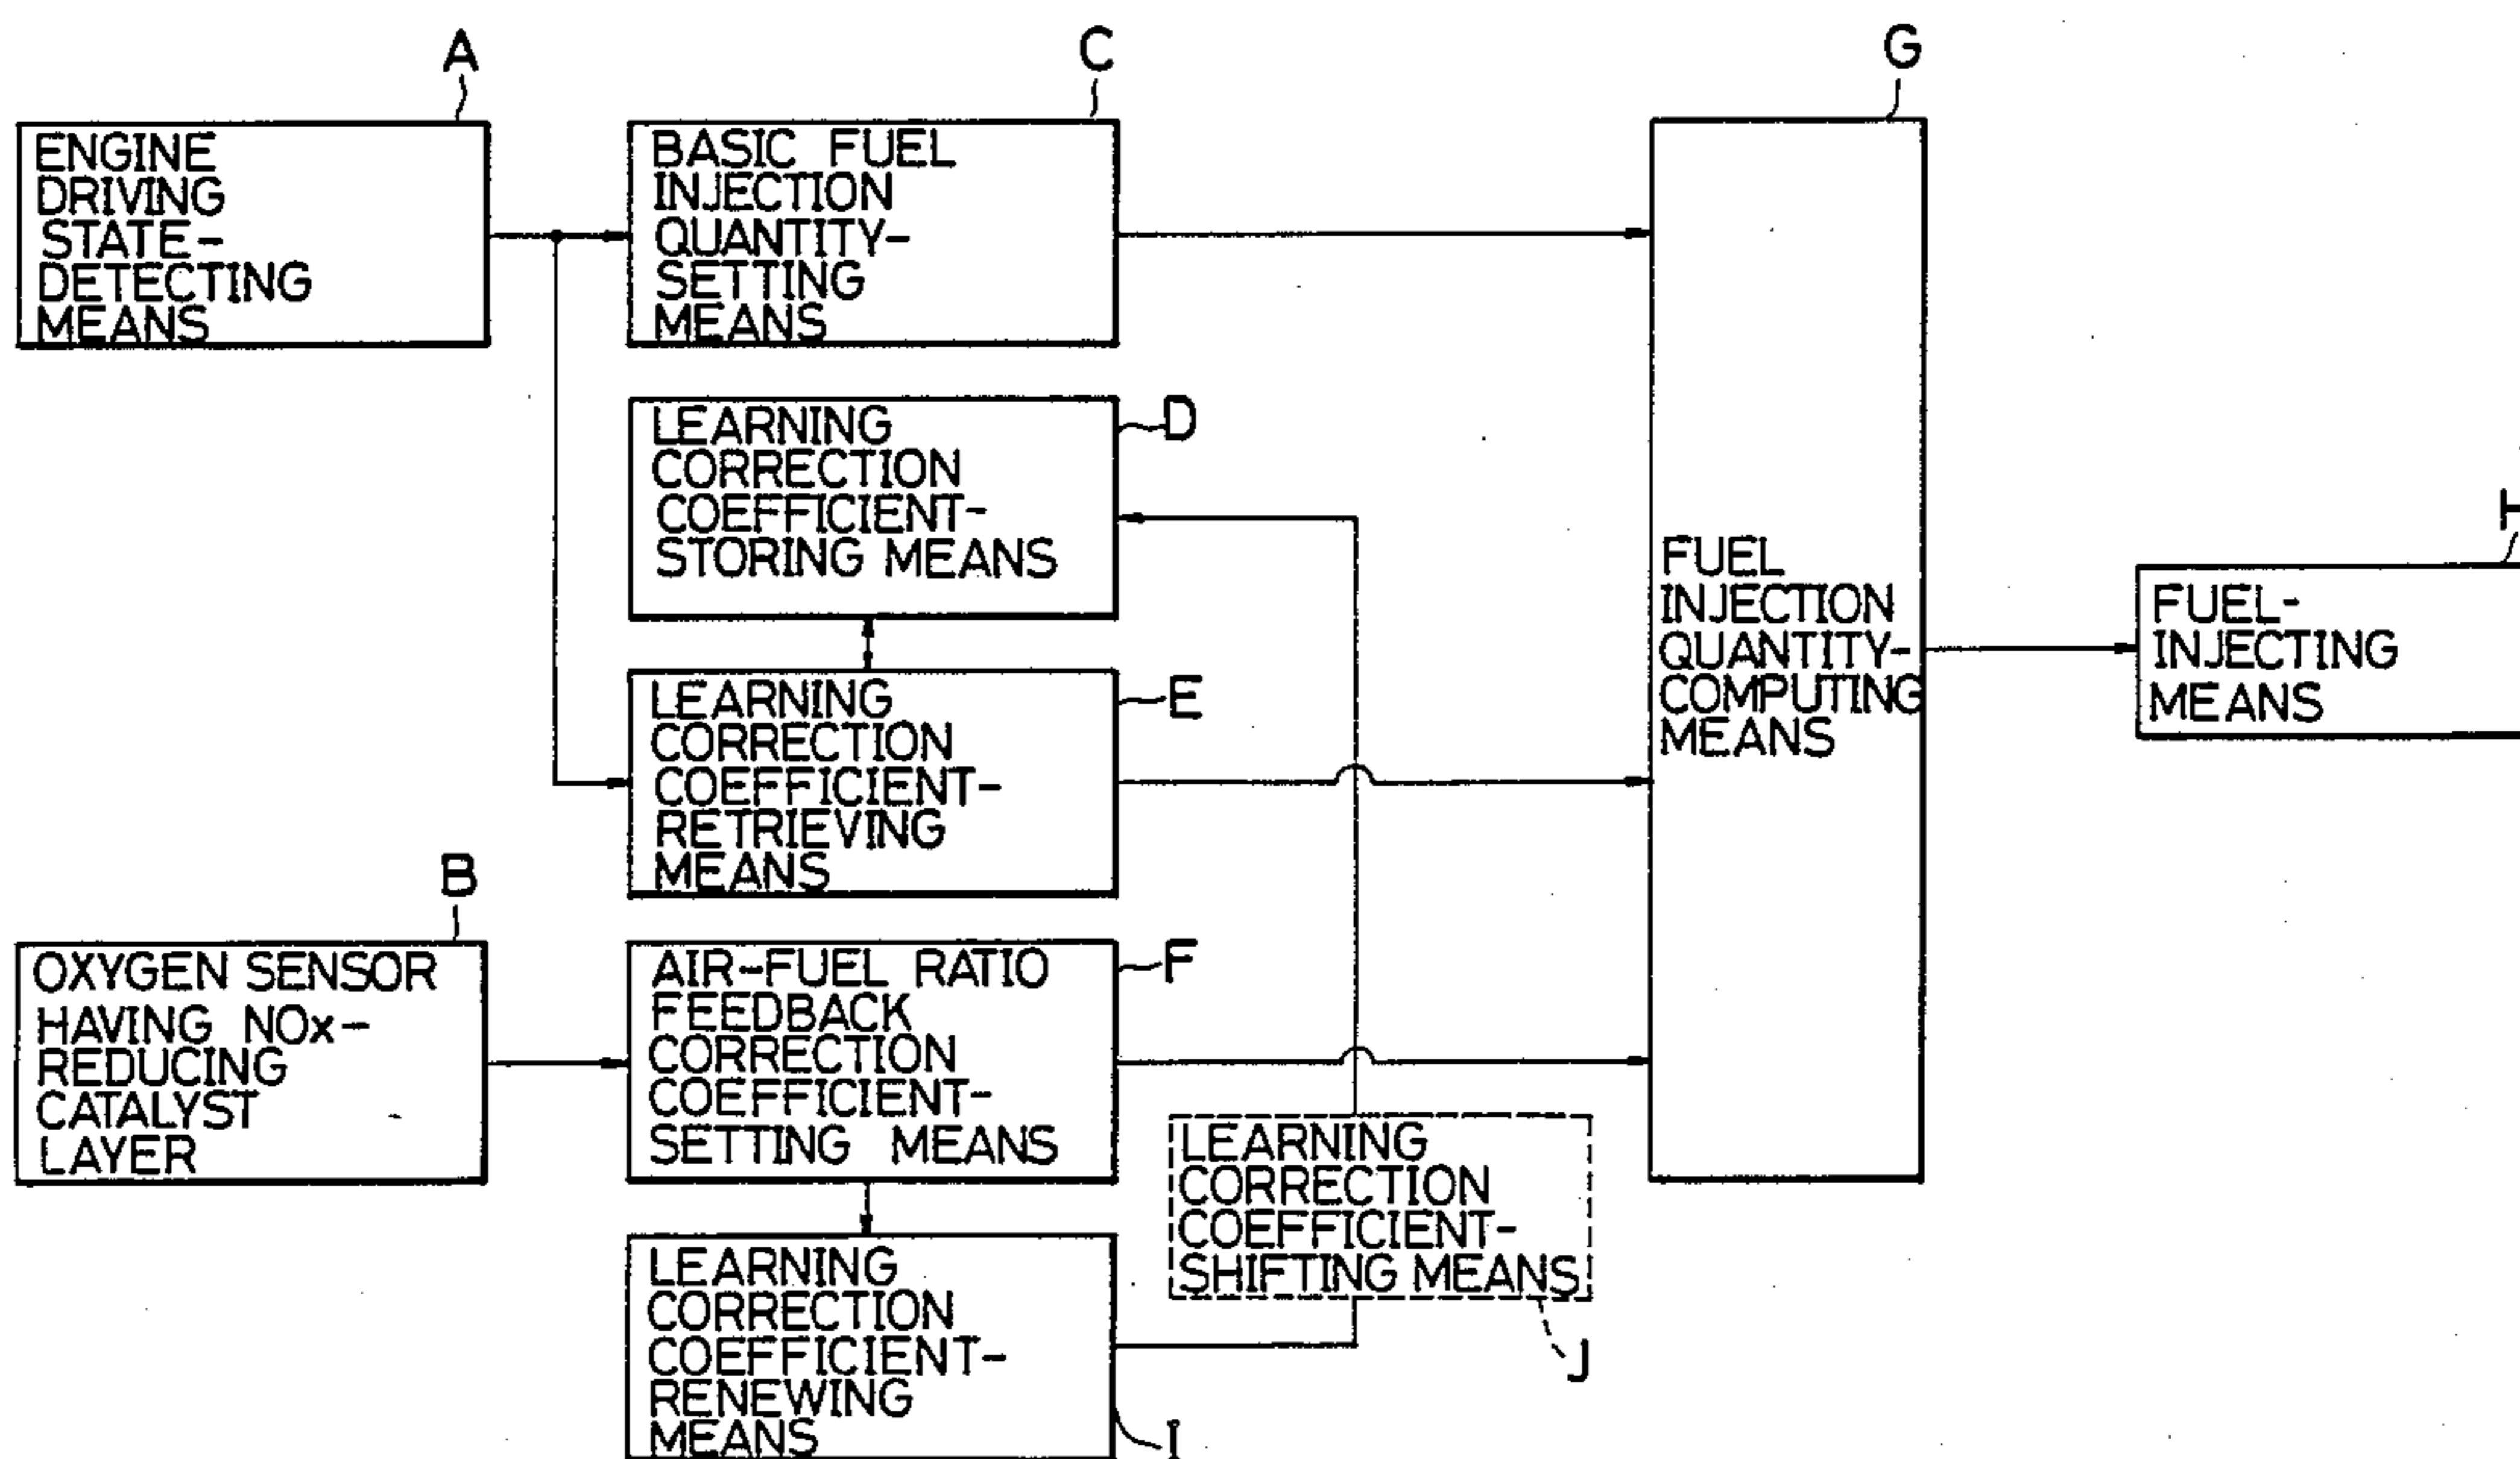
A

ENGINE DRIVING STATE-DETECTING MEANS

C

BASIC FUEL INJECTION QUANTITY-SETTING MEANS

G

LEARNING CORRECTION COEFFICIENT-STORING MEANS

D

LEARNING CORRECTION COEFFICIENT-RETRIEVING MEANS

E

FUEL INJECTION QUANTITY-COMPUTING MEANS

H

FUEL-INJECTING MEANS

B

OXYGEN SENSOR HAVING NOx-REDUCING CATALYST LAYER

AIR-FUEL RATIO FEEDBACK CORRECTION COEFFICIENT-SETTING MEANS

F

LEARNING CORRECTION COEFFICIENT-SHIFTING MEANS

J

LEARNING CORRECTION COEFFICIENT-RENEWING MEANS

I